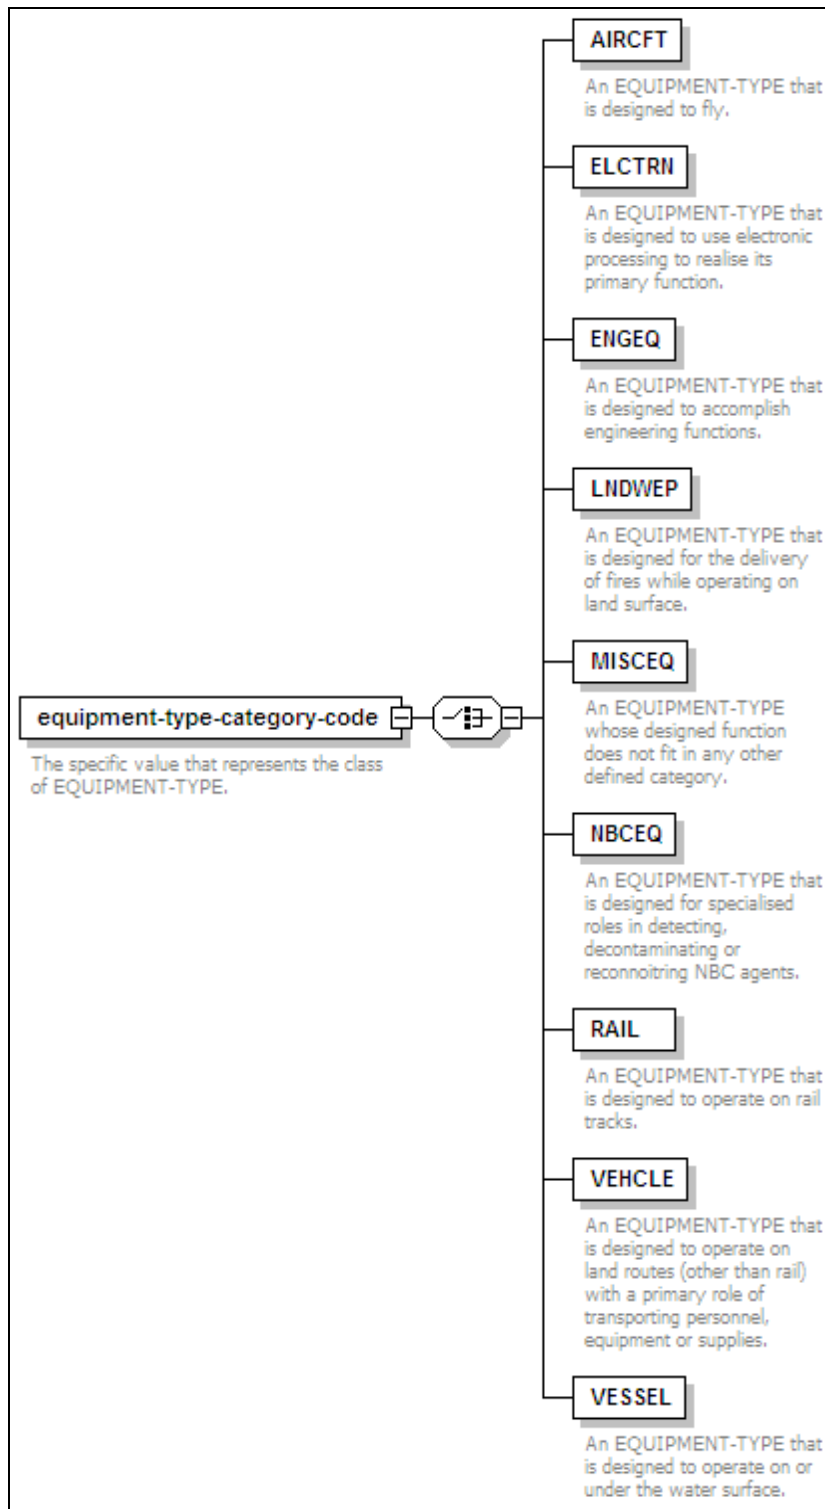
equipment-type-category-code

The specific value that represents the class of EQUIPMENT-TYPE.

AIRCFT

An EQUIPMENT-TYPE that is designed to fly.

ELCTRN

An EQUIPMENT-TYPE that is designed to use electronic processing to realise its primary function.

ENGEQ

An EQUIPMENT-TYPE that is designed to accomplish engineering functions.

LNDWEP

An EQUIPMENT-TYPE that is designed for the delivery of fires while operating on land surface.

MISCEQ

An EQUIPMENT-TYPE whose designed function does not fit in any other defined category.

NBCEQ

An EQUIPMENT-TYPE that is designed for specialised roles in detecting, decontaminating or reconnoitring NBC agents.

RAIL

An EQUIPMENT-TYPE that is designed to operate on rail tracks.

VEHCLE

An EQUIPMENT-TYPE that is designed to operate on land routes (other than rail) with a primary role of transporting personnel, equipment or supplies.

VESSEL

An EQUIPMENT-TYPE that is designed to operate on or under the water surface.